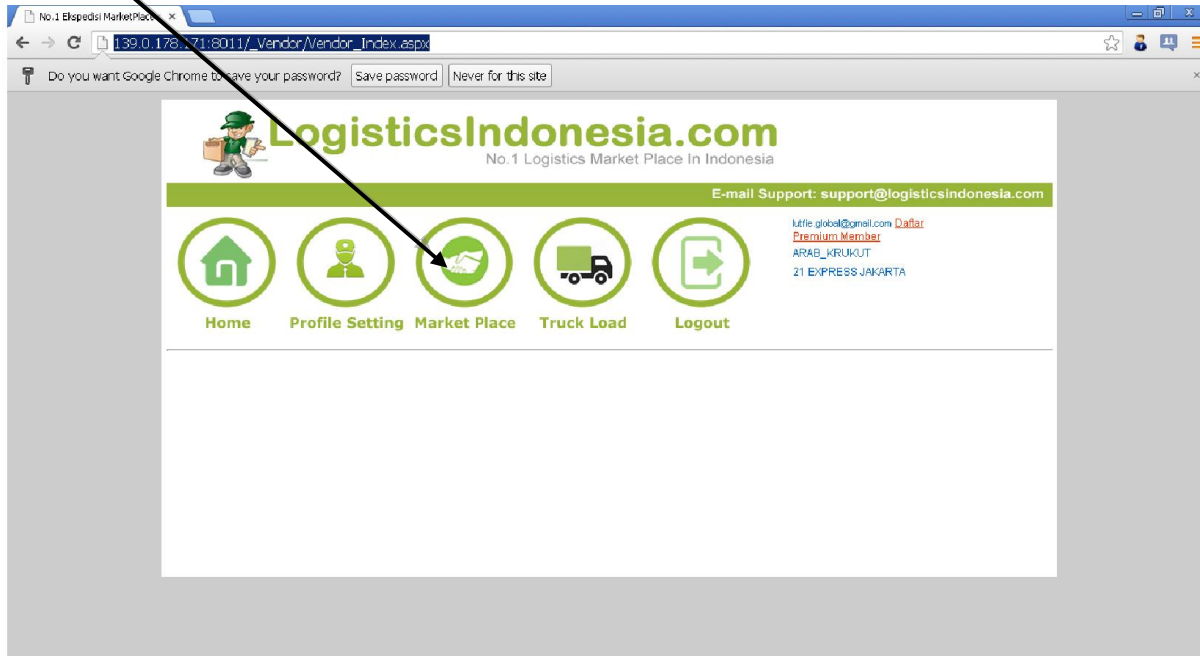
No.1 Ekspedisi MarketPlace ×

139.0.178.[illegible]:8011/_Vendor/Vendor_Index.aspx

Do you want Google Chrome to save your password? Save password Never for this site

LogisticsIndonesia.com
No.1 Logistics Market Place In Indonesia

E-mail Support: support@logisticsindonesia.com

Home Profile Setting Market Place Truck Load Logout

lutfie.global@gmail.com Daftar
Premium Member
ARAB_KRUKUT
21 EXPRESS JAKARTA